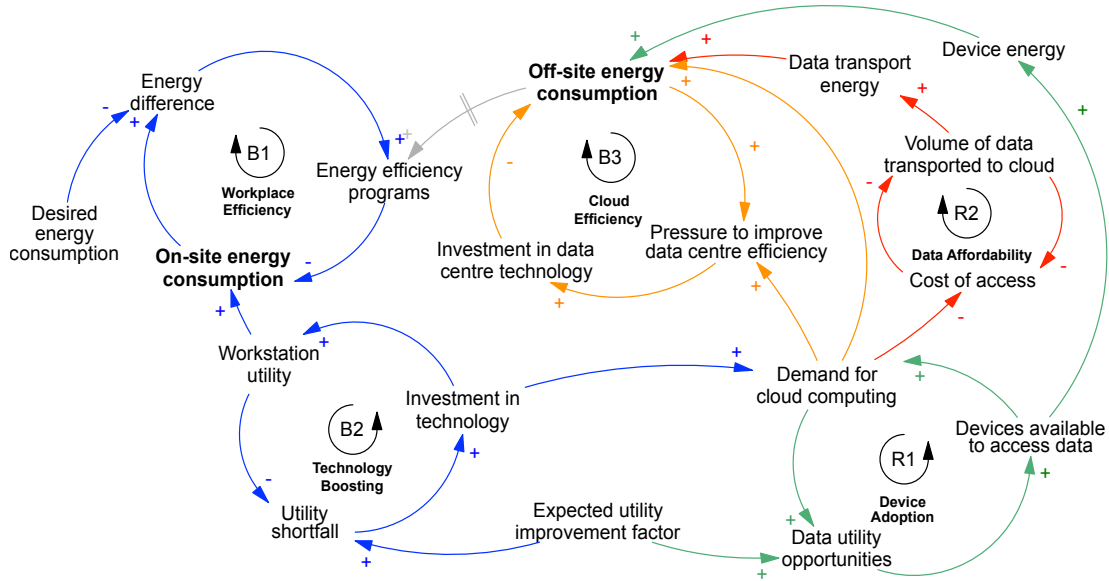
Energy difference

B1
Workplace Efficiency

Desired energy consumption

On-site energy consumption

Energy efficiency programs

Off-site energy consumption

B3
Cloud Efficiency

Investment in data centre technology

Pressure to improve data centre efficiency

Data transport energy

Device energy

Volume of data transported to cloud

R2
Data Affordability

Cost of access

Workstation utility

B2
Technology Boosting

Investment in technology

Utility shortfall

Demand for cloud computing

Devices available to access data

R1
Device Adoption

Expected utility improvement factor

Data utility opportunities

- + + - - + - + + + + + + + + - - + - + + + - + + + + + +